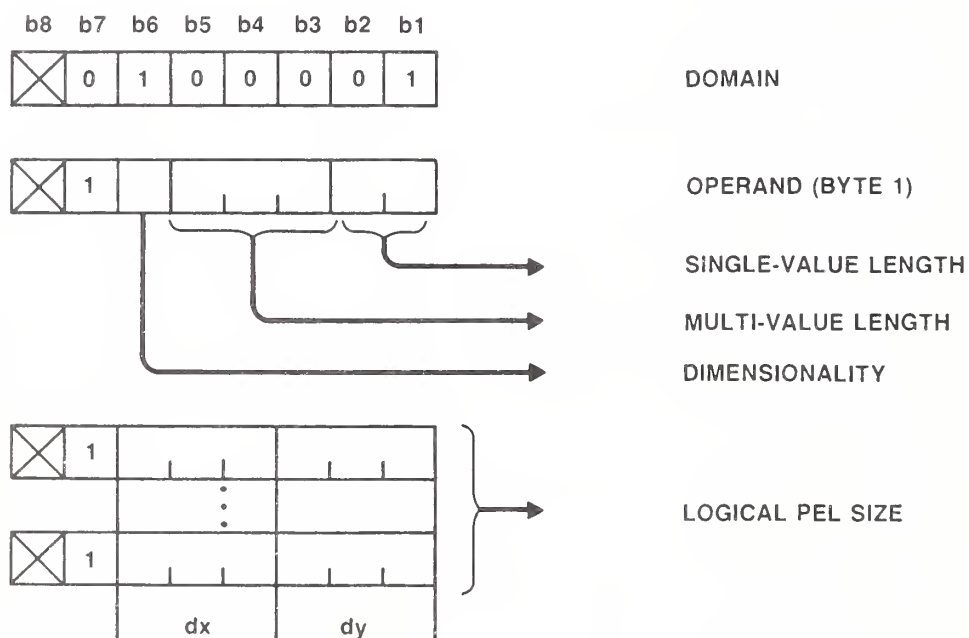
b8 b7 b6 b5 b4 b3 b2 b1

| | | | | | | | |
|---|---|---|---|---|---|---|---|
| X | 0 | 1 | 0 | 0 | 0 | 0 | 1 |

DOMAIN

| | | | | |
|---|---|---|---|---|
| X | 1 | | | |

OPERAND (BYTE 1)

SINGLE-VALUE LENGTH

MULTI-VALUE LENGTH

DIMENSIONALITY

| | | | |
|---|---|---|---|
| X | 1 | | |
| | | ⋮ | |
| X | 1 | | |
| | | dx | dy |

LOGICAL PEL SIZE